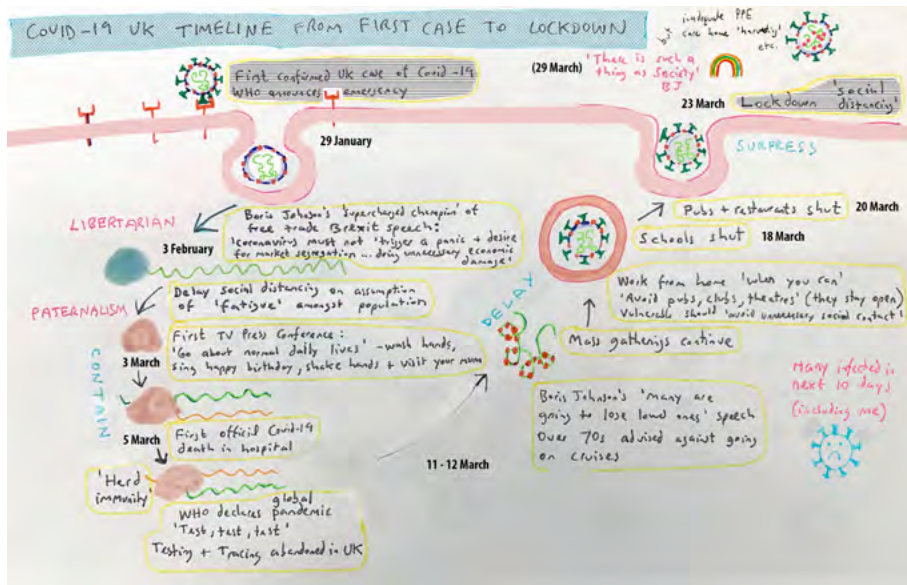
COVID-19 UK TIMELINE FROM FIRST CASE TO LOCKDOWN

inadequate PPE
care home 'harvesting' etc.
but

First confirmed UK case of Covid-19
WHO announces emergency

29 January

(29 March) 'There is such a thing as Society' BJ

23 March Lockdown 'social distancing'

SUPPRESS

LIBERTARIAN

3 February

Boris Johnson's 'Supercharged champion' of free trade Brexit speech:
'coronavirus must not 'trigger a panic + desire for market segregation ... doing unnecessary economic damage'

Pubs + restaurants shut 20 March

Schools shut 18 March

PATERNALISM

Delay social distancing on assumption of 'fatigue' amongst population

DELAY

Work from home 'when you can'
'Avoid pubs, clubs, theatres' (they stay open)
Vulnerable should 'avoid unnecessary social contact'

CONTAIN

3 March

First TV Press Conference:
'Go about normal daily lives' - wash hands, sing happy birthday, shake hands + visit your mums

Mass gatherings continue

Many infected in next 10 days (including me)

Boris Johnson's 'many are going to lose loved ones' speech
Over 70s advised against going on cruises

5 March

First official Covid-19 death in hospital

11 - 12 March

'Herd immunity'

WHO declares global pandemic
'Test, test, test'
Testing + Tracing abandoned in UK